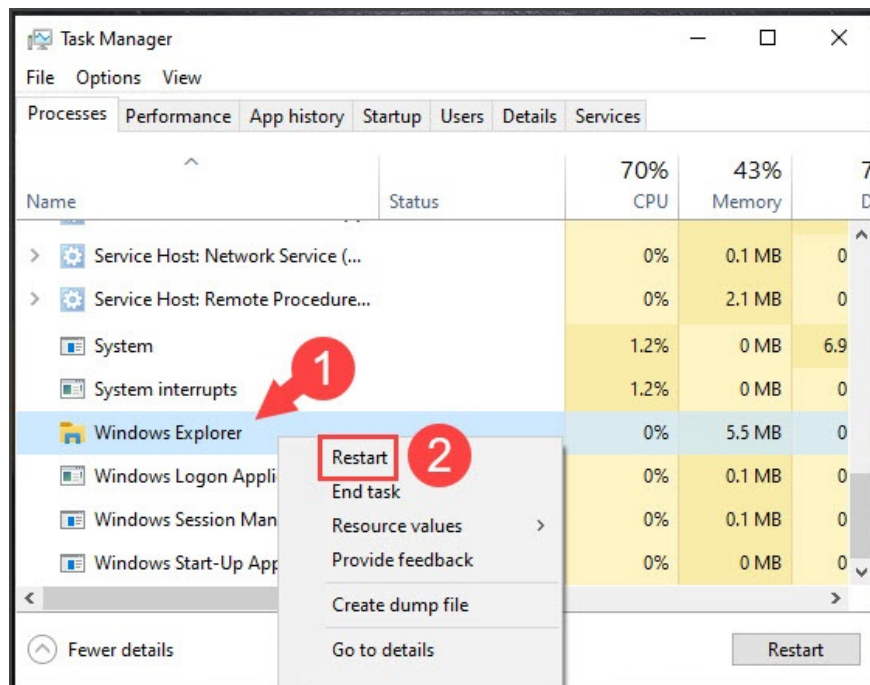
Task Manager

File Options View

Processes Performance App history Startup Users Details Services

| Name | Status | 70% CPU | 43% Memory | 7 D |
|---|---|---|---|---|
| Service Host: Network Service (... | | 0% | 0.1 MB | 0 |
| Service Host: Remote Procedure... | | 0% | 2.1 MB | 0 |
| System | | 1.2% | 0 MB | 6.9 |
| System interrupts | | 1.2% | 0 MB | 0 |
| Windows Explorer | | 0% | 5.5 MB | 0 |
| Windows Logon Appli | | 0% | 0.1 MB | 0 |
| Windows Session Man | | 0% | 0.1 MB | 0 |
| Windows Start-Up App | | 0% | 0 MB | 0 |

1

2

Restart
End task
Resource values
Provide feedback
Create dump file
Go to details

Fewer details

Restart